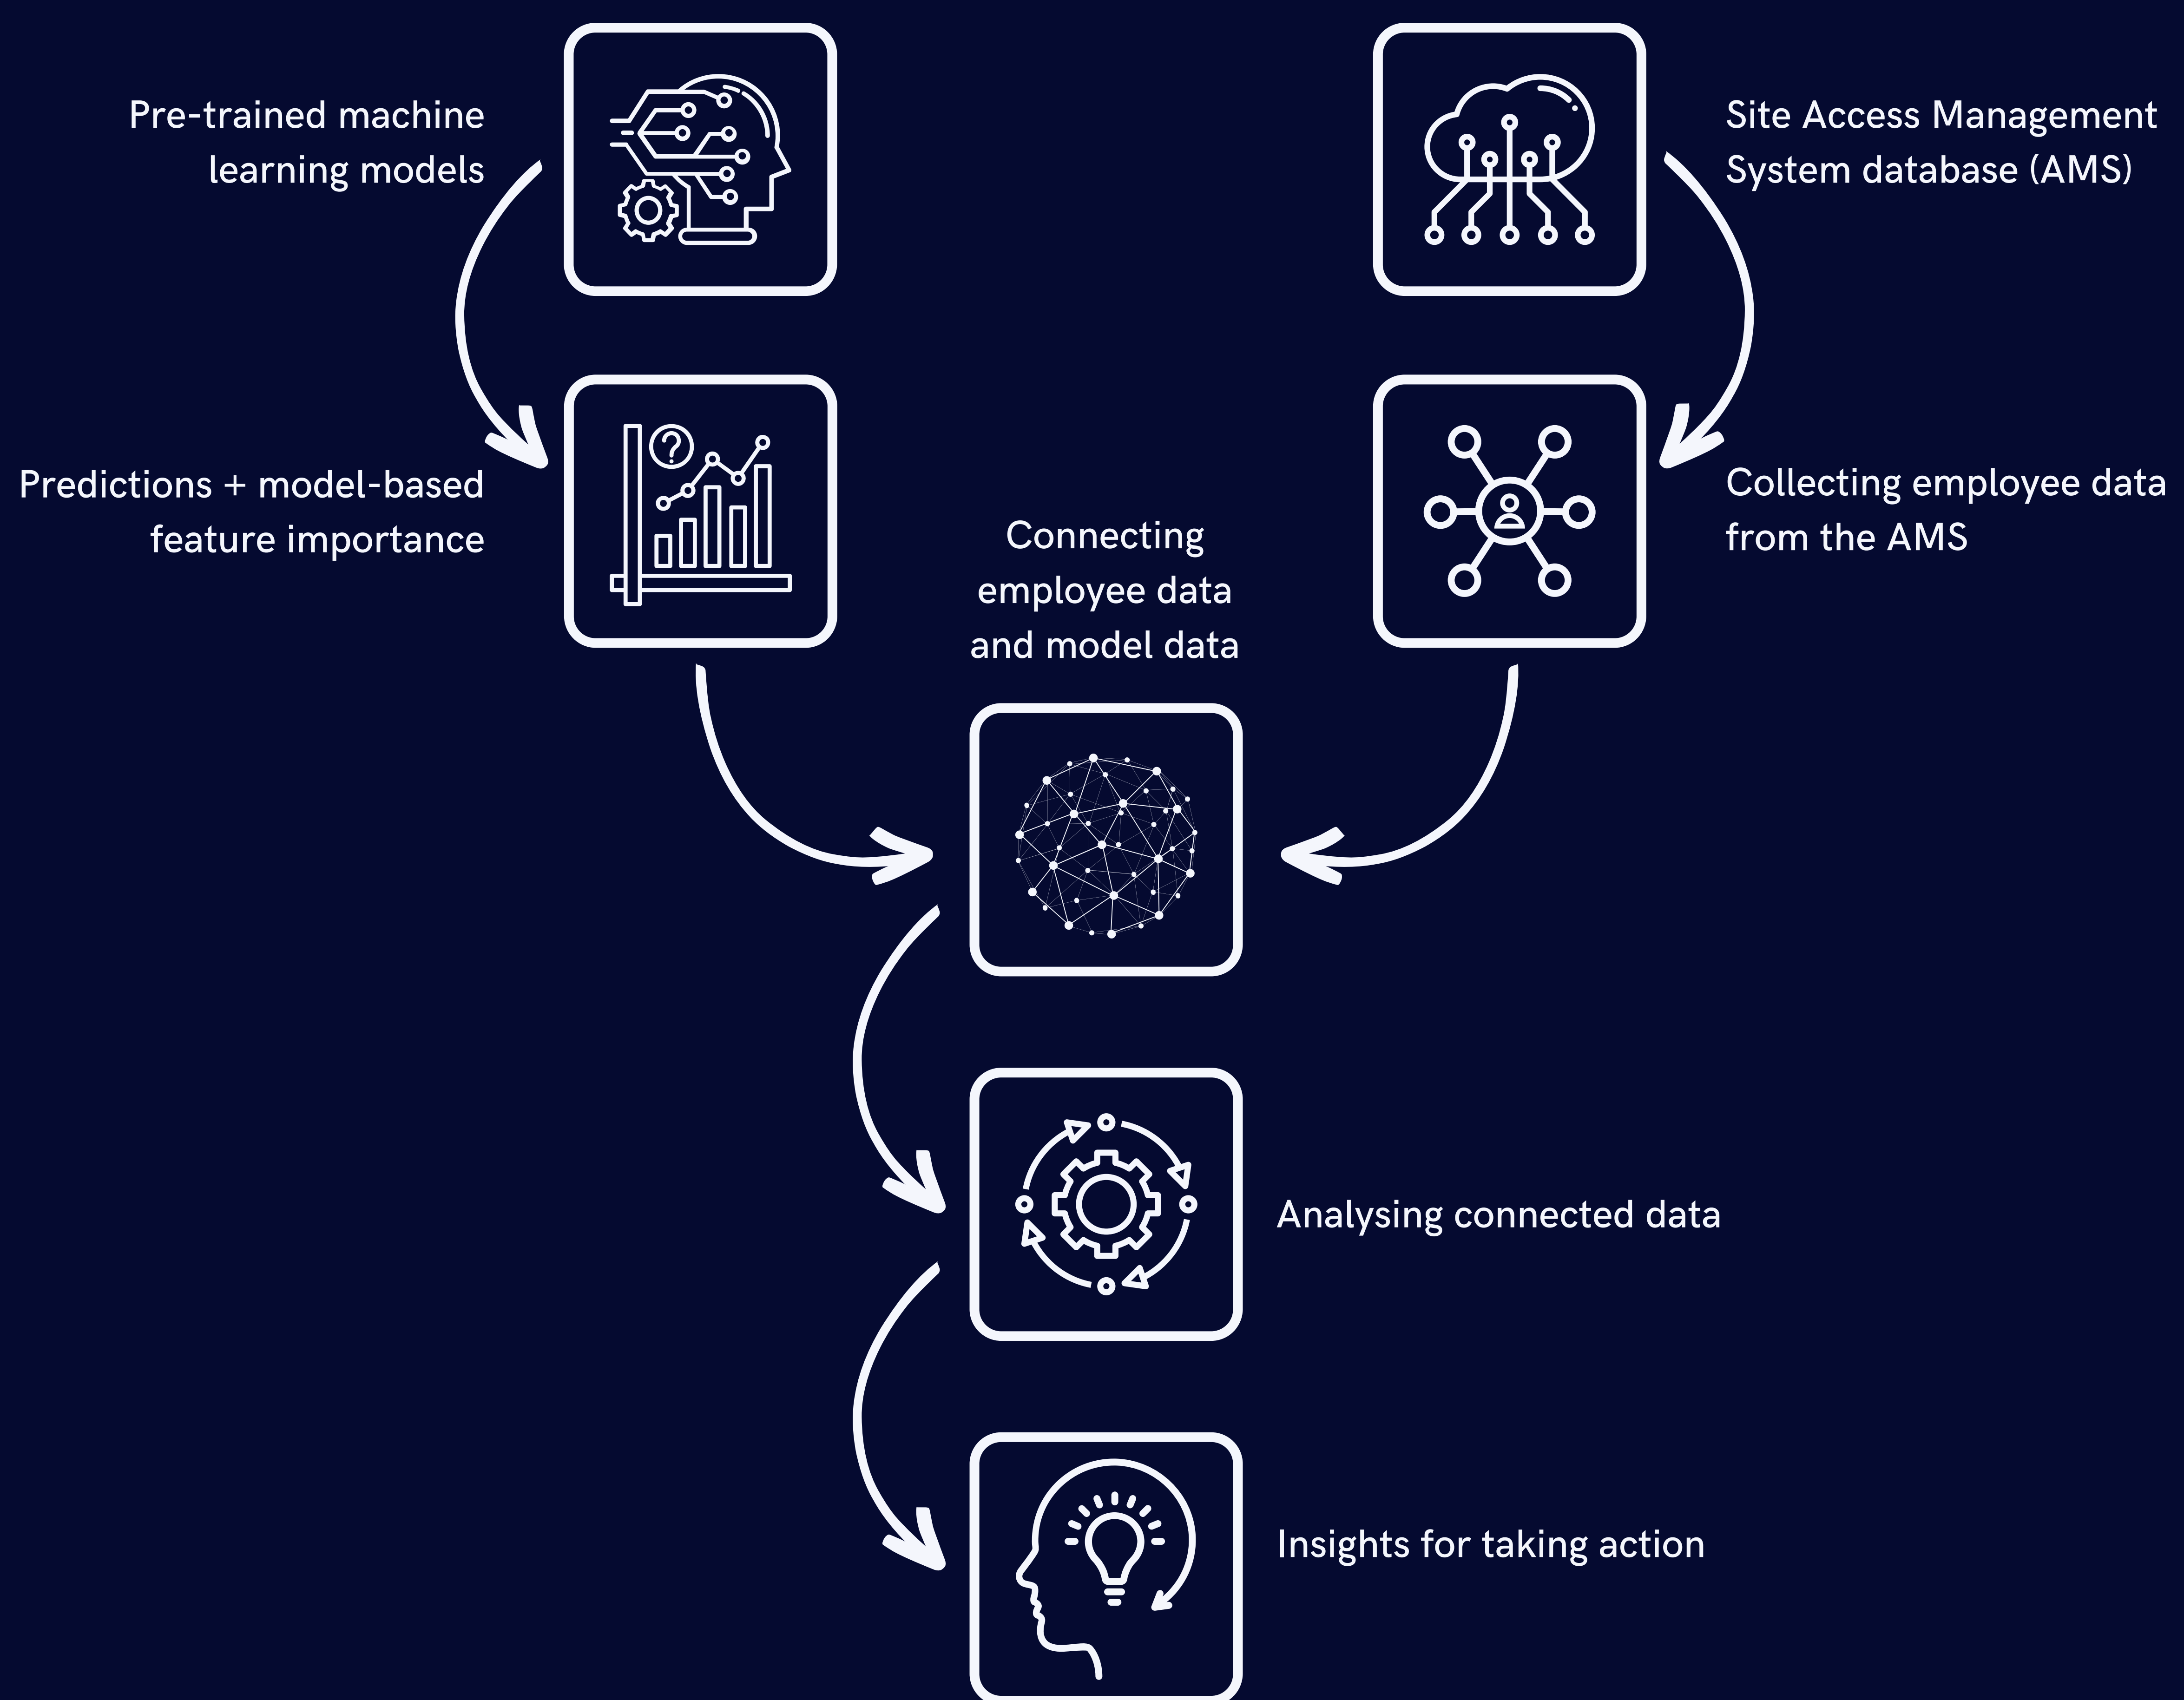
Pre-trained machine learning models

Site Access Management System database (AMS)

Predictions + model-based feature importance

Collecting employee data from the AMS

Connecting employee data and model data

Analysing connected data

Insights for taking action